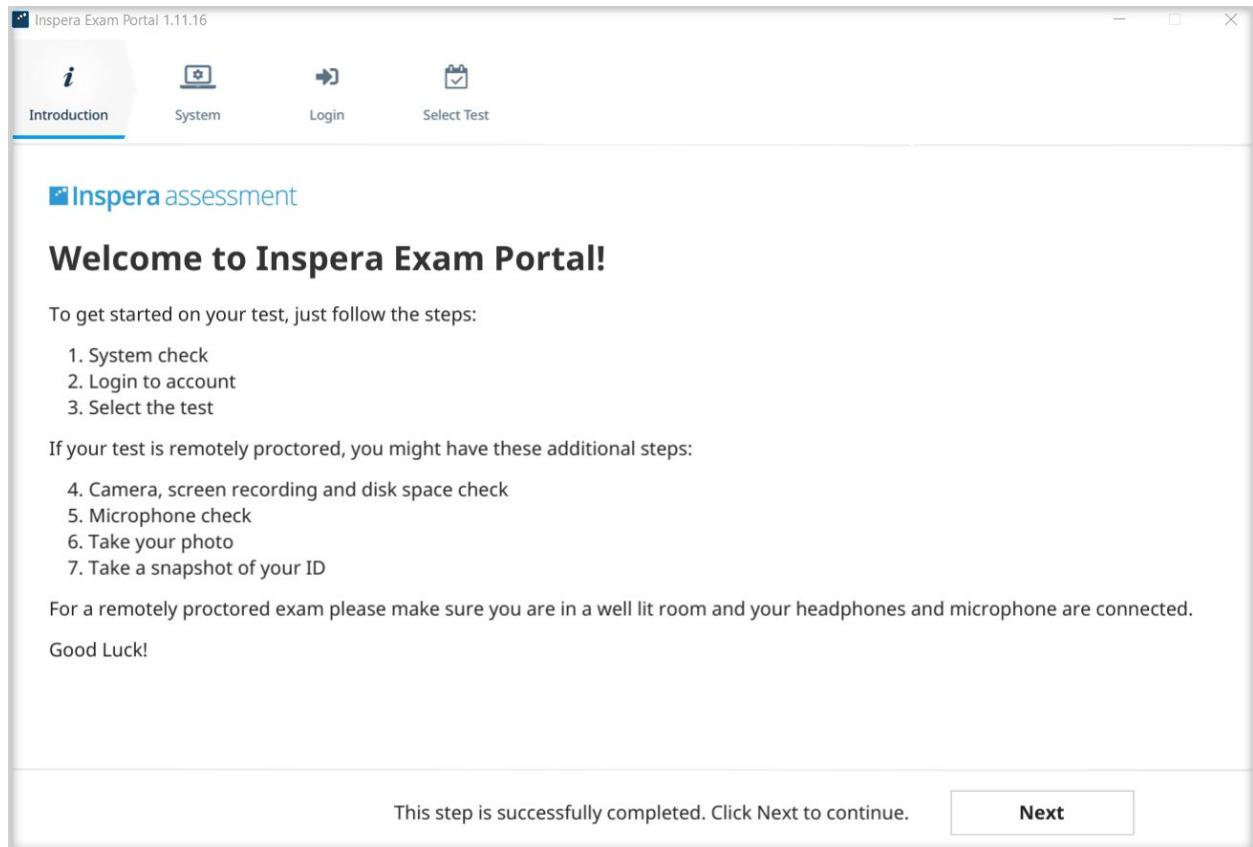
Inspera Exam Portal 1.11.16

Introduction
System
Login
Select Test

Inspera assessment

Welcome to Inspera Exam Portal!

To get started on your test, just follow the steps:

1. System check
2. Login to account
3. Select the test

If your test is remotely proctored, you might have these additional steps:

4. Camera, screen recording and disk space check
5. Microphone check
6. Take your photo
7. Take a snapshot of your ID

For a remotely proctored exam please make sure you are in a well lit room and your headphones and microphone are connected.

Good Luck!

This step is successfully completed. Click Next to continue.

Next